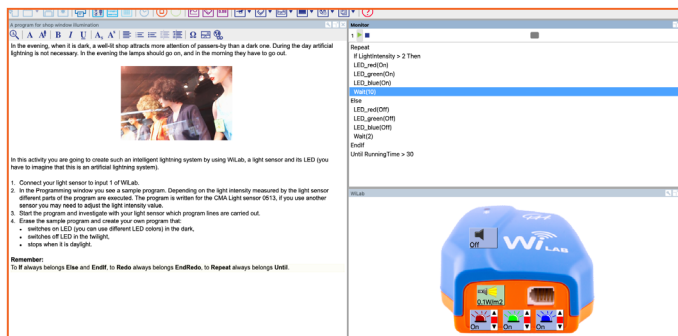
A program for shop window illumination

In the evening, when it is dark, a well-lit shop attracts more attention of passers-by than a dark one. During the day artificial lightning is not necessary. In the evening the lamps should go on, and in the morning they have to go out.

In this activity you are going to create such an intelligent lightning system by using WiLab, a light sensor and its LED (you have to imagine that this is an artificial lightning system).

1. Connect your light sensor to input 1 of WiLab.
2. In the Programming window you see a sample program. Depending on the light intensity measured by the light sensor different parts of the program are executed. The program is written for the CMA Light sensor 0513, if you use another sensor you may need to adjust the light intensity value.
3. Start the program and investigate with your light sensor which program lines are carried out.
4. Erase the sample program and create your own program that:
 • switches on LED (you can use different LED colors) in the dark,
 • switches off LED in the twilight,
 • stops when it is daylight.

Remember:
To If always belongs Else and EndIf, to Redo always belongs EndRedo, to Repeat always belongs Until.

Monitor
1

Repeat
If LightIntensity > 2 Then
LED_red(On)
LED_green(On)
LED_blue(On)
Wait(10)
Else
LED_red(Off)
LED_green(Off)
LED_blue(Off)
Wait(2)
EndIf
Until RunningTime > 30

WiLab
Off
WiLAB
0.1W/m2
On
On
On